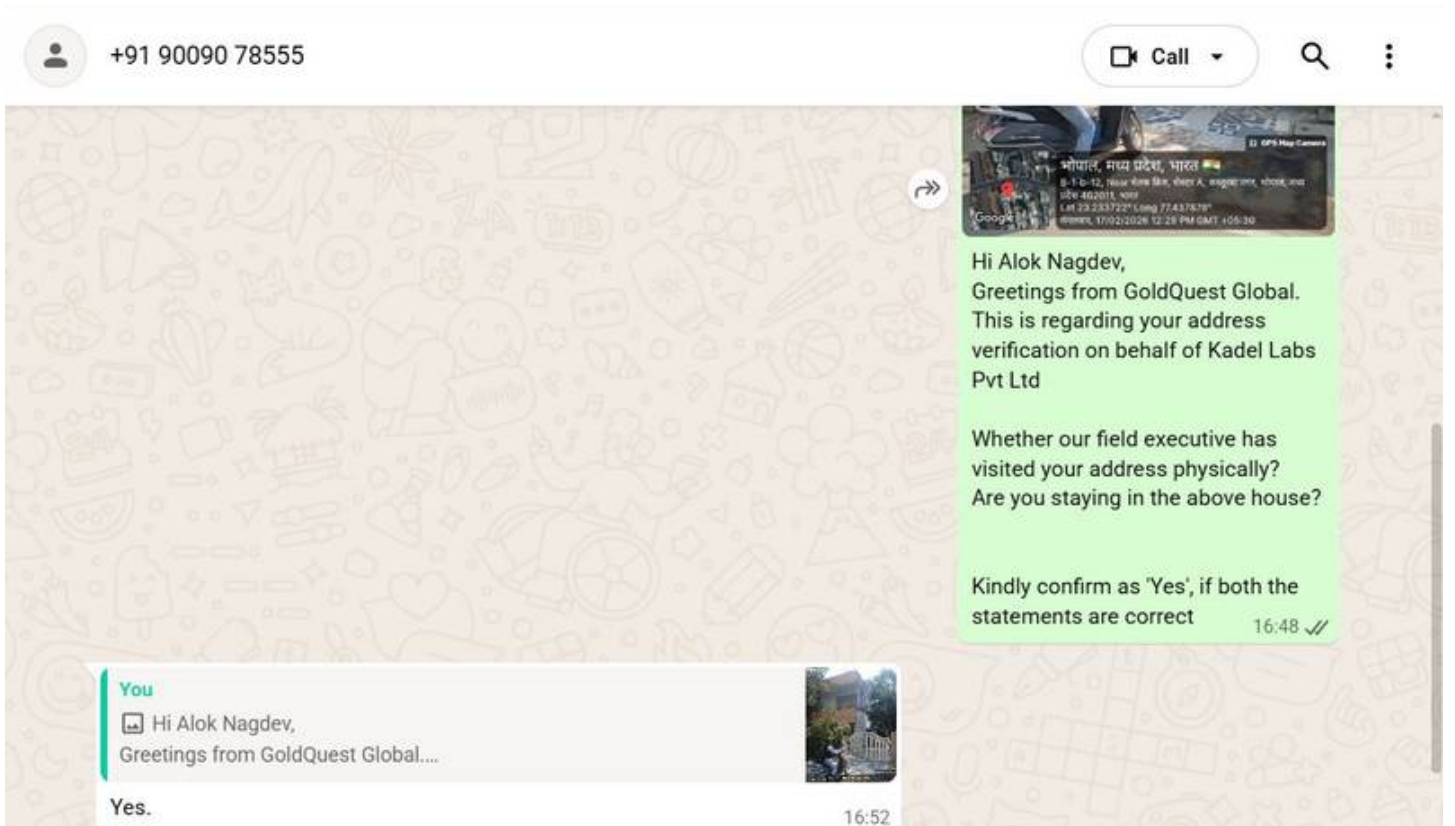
+91 90090 78555

Call

भोपाल, मध्य प्रदेश, भारत
GPS Map Camera
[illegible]
Lat 23.233722° Long 77.437678°
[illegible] 17/02/2026 12:29 PM GMT +05:30
Google

Hi Alok Nagdev,
Greetings from GoldQuest Global. This is regarding your address verification on behalf of Kadel Labs Pvt Ltd

Whether our field executive has visited your address physically?
Are you staying in the above house?

Kindly confirm as 'Yes', if both the statements are correct 16:48

You
Hi Alok Nagdev,
Greetings from GoldQuest Global....

Yes. 16:52